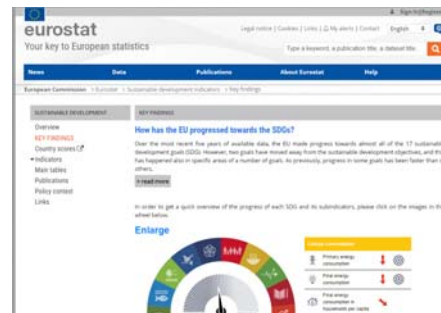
Sign In/Register

eurostat

Your key to European statistics

Legal notice | Cookies | Links | My alerts | Contact English

Type a keyword, a publication title, a dataset title

News Data Publications About Eurostat Help

European Commission > Eurostat > Sustainable development indicators > Key findings

SUSTAINABLE DEVELOPMENT

Overview
KEY FINDINGS
Country scores
Indicators
Main tables
Publications
Policy context
Links

KEY FINDINGS

How has the EU progressed towards the SDGs?

Over the most recent five years of available data, the EU made progress towards almost all of the 17 sustainable development goals (SDGs). However, two goals have moved away from the sustainable development objectives, and this has happened also in specific areas of a number of goals. As previously, progress in some goals has been faster than in others.

> read more

In order to get a quick overview of the progress of each SDG and its subindicators, please click on the images in the wheel below.

Enlarge

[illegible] consumption

Primary energy consumption

Final energy consumption

Final energy consumption in households per capita